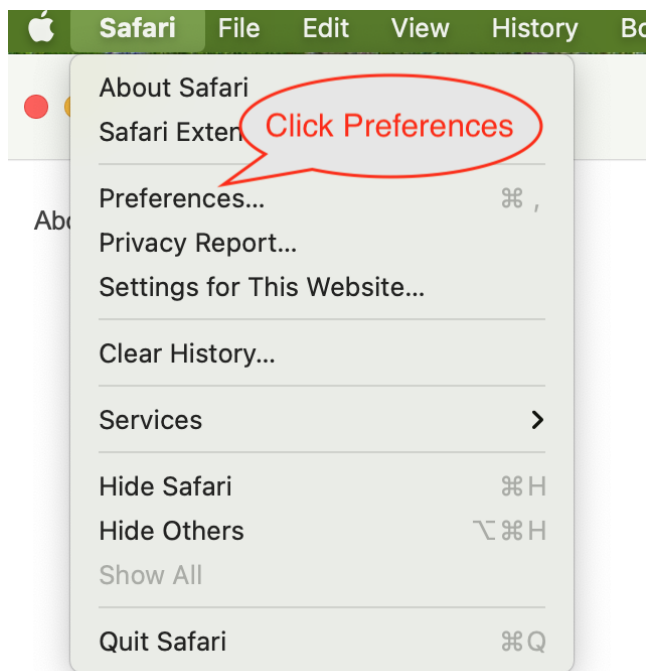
Safari File Edit View History Bo

About Safari
Safari Exten
Click Preferences

Abo

Preferences... ⌘ ,
Privacy Report...
Settings for This Website...

Clear History...

Services >

Hide Safari ⌘H
Hide Others ⌥⌘H
Show All

Quit Safari ⌘Q